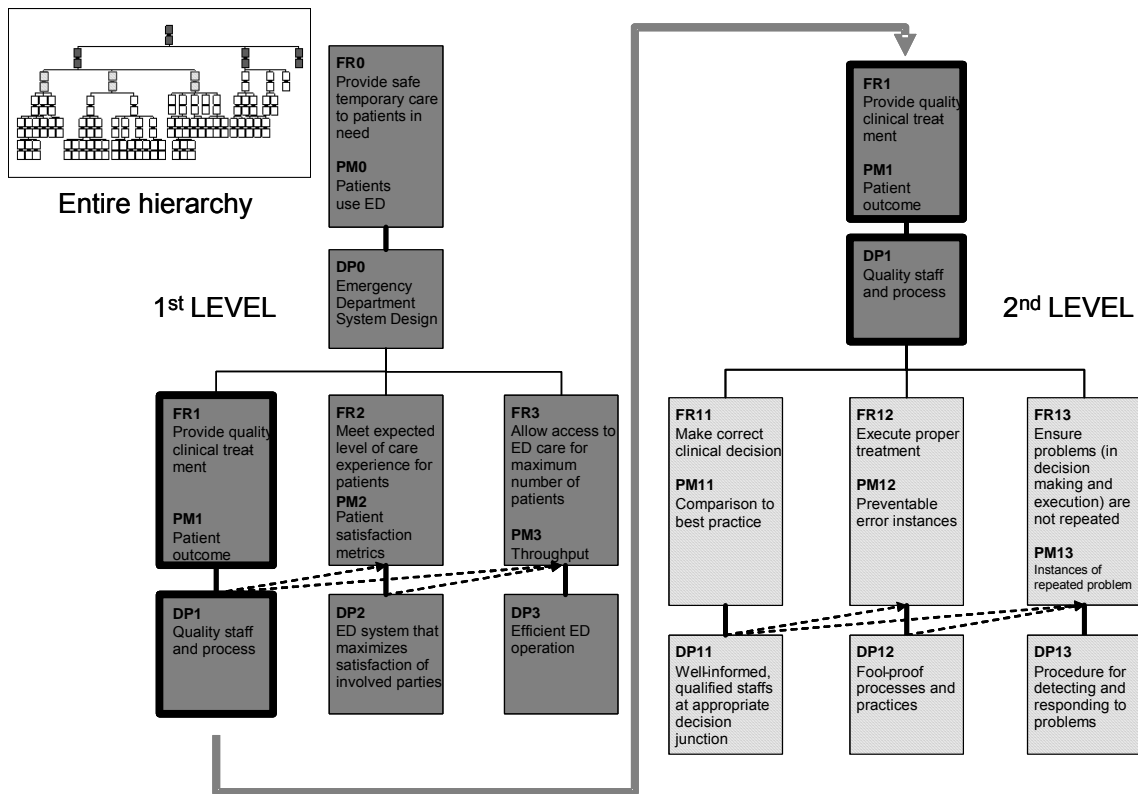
Entire hierarchy

FR0
Provide safe temporary care to patients in need

PM0
Patients use ED

DP0
Emergency Department System Design

1st LEVEL

FR1
Provide quality clinical treat ment

PM1
Patient outcome

DP1
Quality staff and process

FR2
Meet expected level of care experience for patients

PM2
Patient satisfaction metrics

DP2
ED system that maximizes satisfaction of involved parties

FR3
Allow access to ED care for maximum number of patients

PM3
Throughput

DP3
Efficient ED operation

FR1
Provide quality clinical treat ment

PM1
Patient outcome

DP1
Quality staff and process

2nd LEVEL

FR11
Make correct clinical decision

PM11
Comparison to best practice

DP11
Well-informed, qualified staffs at appropriate decision junction

FR12
Execute proper treatment

PM12
Preventable error instances

DP12
Fool-proof processes and practices

FR13
Ensure problems (in decision making and execution) are not repeated

PM13
Instances of repeated problem

DP13
Procedure for detecting and responding to problems